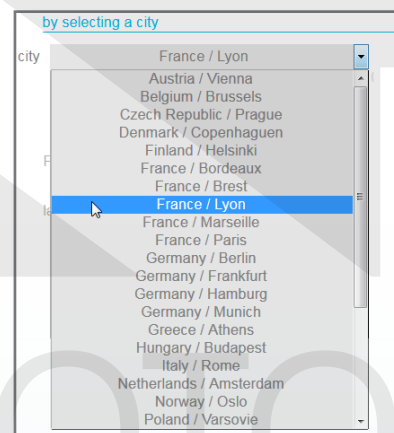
by selecting a city

city
France / Lyon

Austria / Vienna
Belgium / Brussels
Czech Republic / Prague
Denmark / Copenhaguen
Finland / Helsinki
France / Bordeaux
France / Brest
France / Lyon
France / Marseille
France / Paris
Germany / Berlin
Germany / Frankfurt
Germany / Hamburg
Germany / Munich
Greece / Athens
Hungary / Budapest
Italy / Rome
Netherlands / Amsterdam
Norway / Oslo
Poland / Varsovie